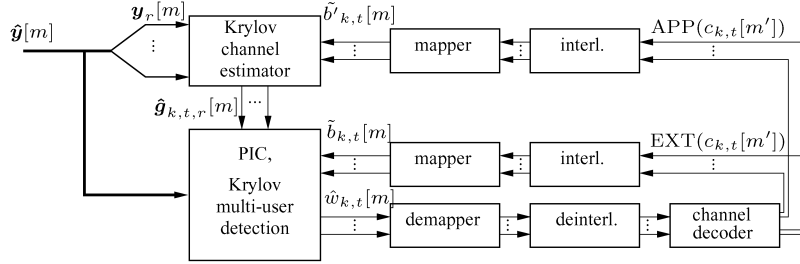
$\hat{\boldsymbol{y}}[m]$

$\boldsymbol{y}_r[m]$

⋮

Krylov channel estimator

$\tilde{b}'_{k,t}[m]$

mapper

interl.

$\mathrm{APP}(c_{k,t}[m'])$

⋮

$\hat{\boldsymbol{g}}_{k,t,r}[m]$ ⋯

$\tilde{b}_{k,t}[m]$

$\mathrm{EXT}(c_{k,t}[m'])$

PIC,

Krylov multi-user detection

mapper

interl.

⋮

$\hat{w}_{k,t}[m]$

demapper

deinterl.

channel decoder

⋮